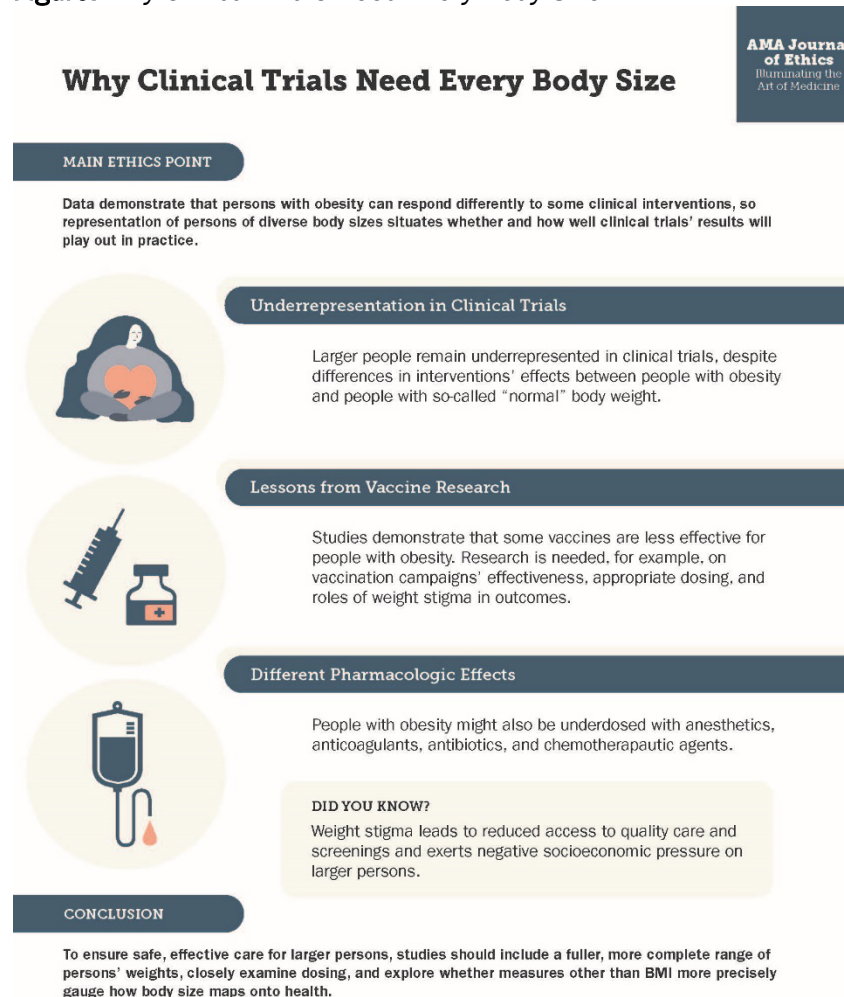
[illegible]

Why Clinical Trials Need Every Body Size

AMA Journa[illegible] of Ethics Illuminating the Art of Medicine

MAIN ETHICS POINT

Data demonstrate that persons with obesity can respond differently to some clinical interventions, so representation of persons of diverse body sizes situates whether and how well clinical trials' results will play out in practice.

Underrepresentation in Clinical Trials

Larger people remain underrepresented in clinical trials, despite differences in interventions' effects between people with obesity and people with so-called "normal" body weight.

Lessons from Vaccine Research

Studies demonstrate that some vaccines are less effective for people with obesity. Research is needed, for example, on vaccination campaigns' effectiveness, appropriate dosing, and roles of weight stigma in outcomes.

Different Pharmacologic Effects

People with obesity might also be underdosed with anesthetics, anticoagulants, antibiotics, and chemotherapautic agents.

DID YOU KNOW?

Weight stigma leads to reduced access to quality care and screenings and exerts negative socioeconomic pressure on larger persons.

CONCLUSION

To ensure safe, effective care for larger persons, studies should include a fuller, more complete range of persons' weights, closely examine dosing, and explore whether measures other than BMI more precisely gauge how body size maps onto health.